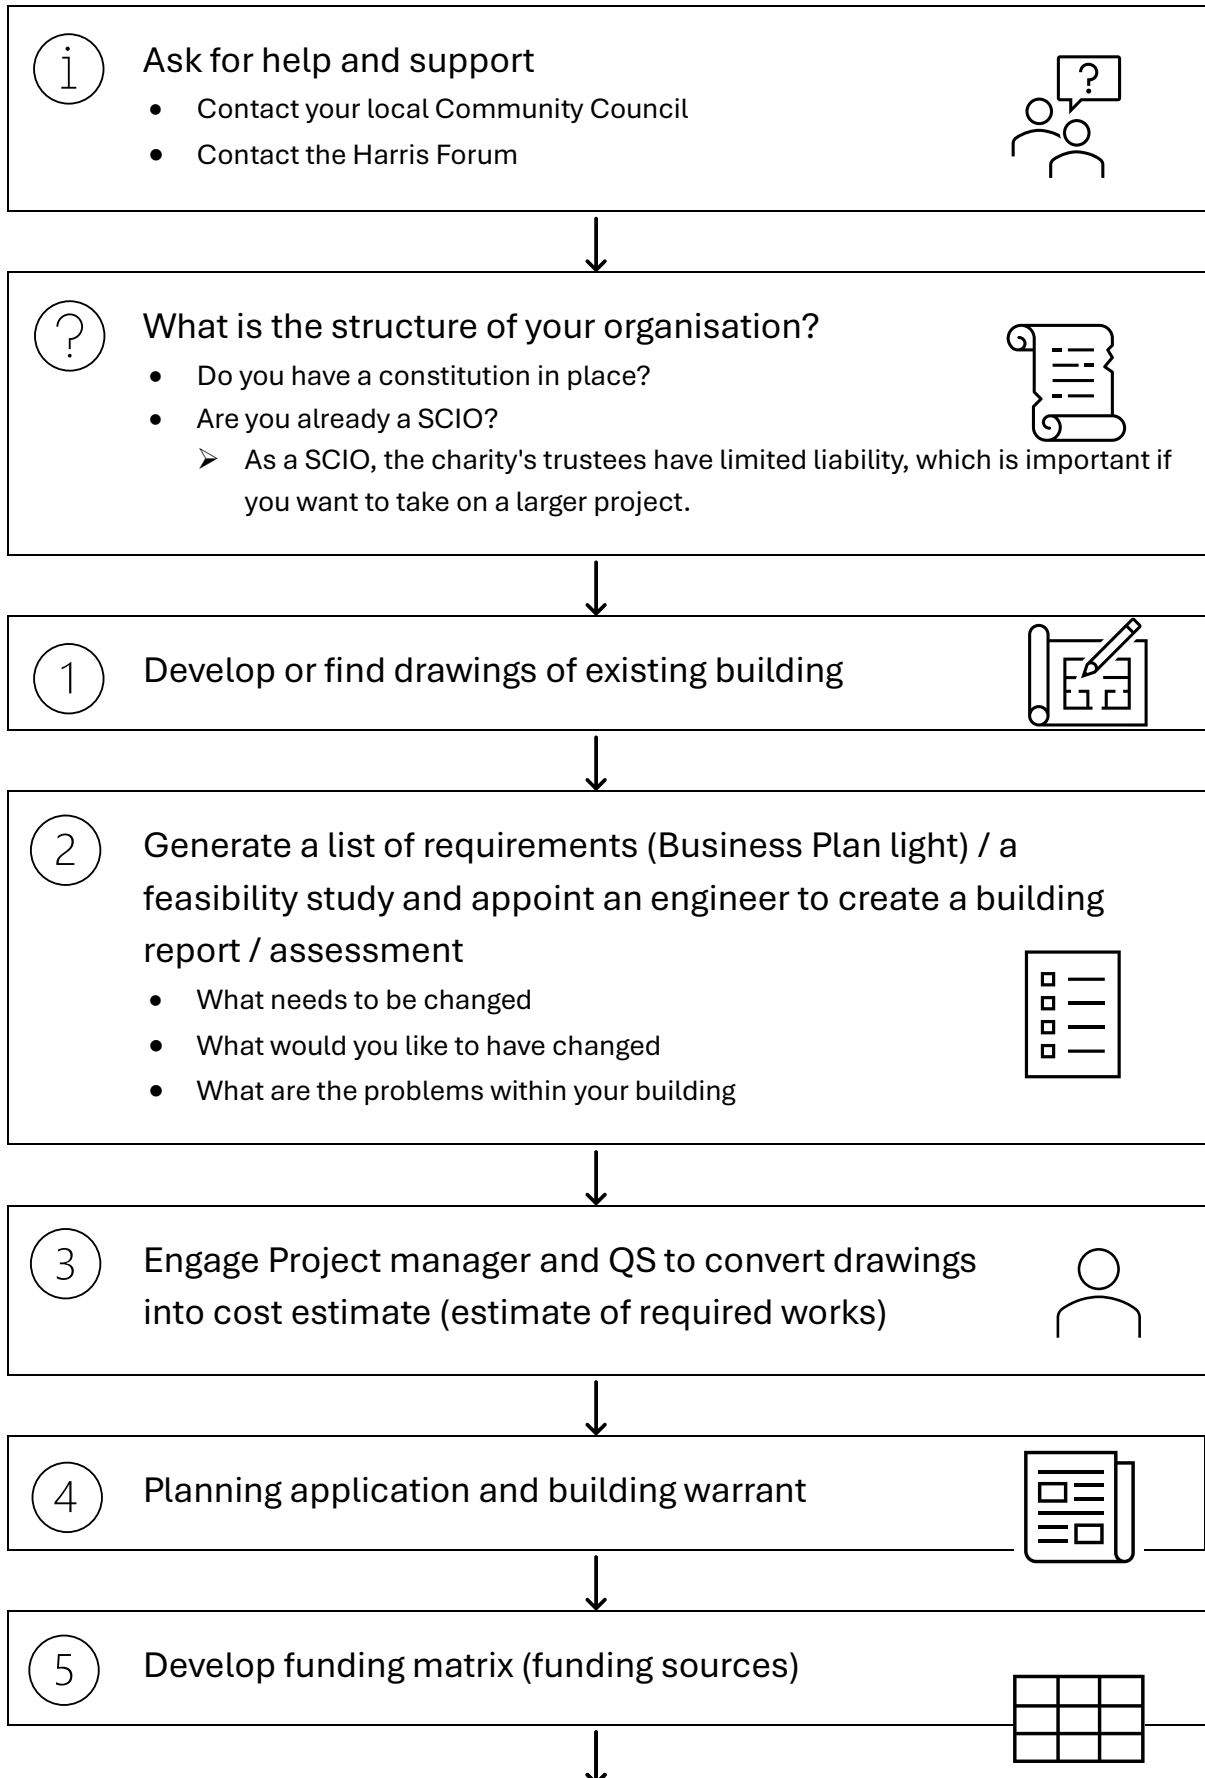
i

Ask for help and support

- Contact your local Community Council
- Contact the Harris Forum

?

What is the structure of your organisation?

- Do you have a constitution in place?
- Are you already a SCIO?
  - As a SCIO, the charity's trustees have limited liability, which is important if you want to take on a larger project.

1

Develop or find drawings of existing building

2

Generate a list of requirements (Business Plan light) / a feasibility study and appoint an engineer to create a building report / assessment

- What needs to be changed
- What would you like to have changed
- What are the problems within your building

3

Engage Project manager and QS to convert drawings into cost estimate (estimate of required works)

4

Planning application and building warrant

5

Develop funding matrix (funding sources)